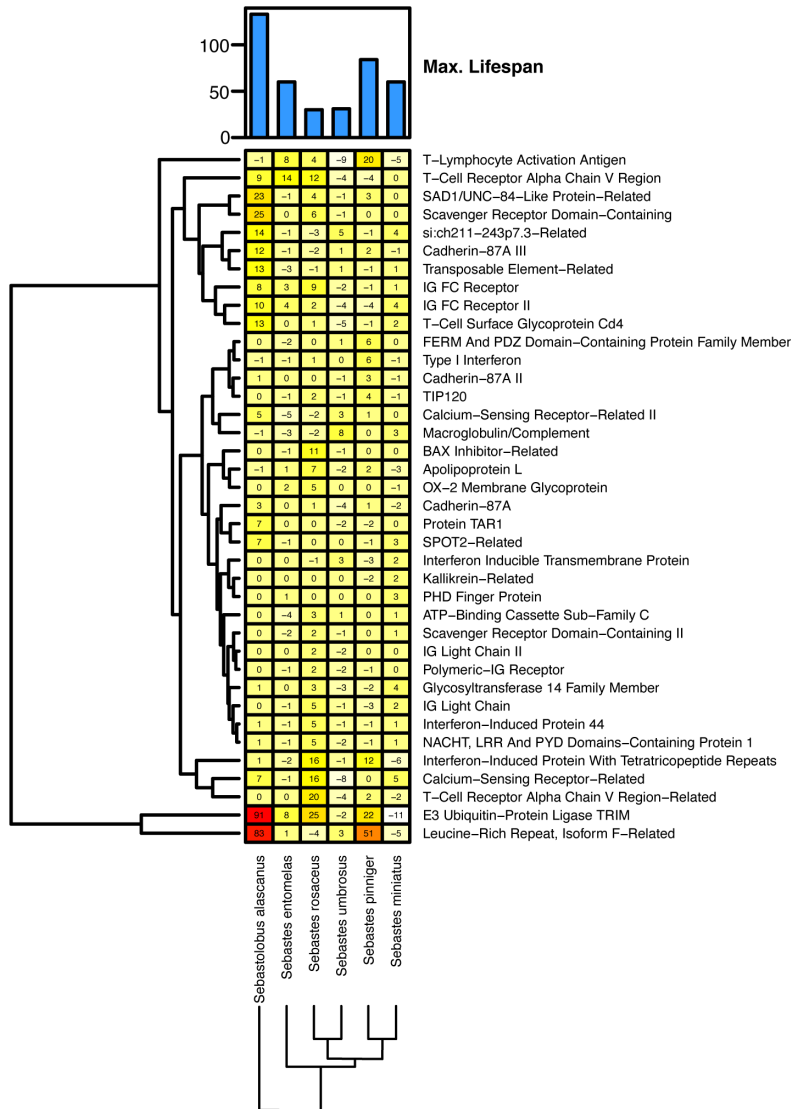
Max. Lifespan

100
50
0

| | | | | | | |
|---|---|---|---|---|---|---|
| −1 | 8 | 4 | −9 | 20 | −5 | T−Lymphocyte Activation Antigen |
| 9 | 14 | 12 | −4 | −4 | 0 | T−Cell Receptor Alpha Chain V Region |
| 23 | −1 | 4 | −1 | 3 | 0 | SAD1/UNC−84−Like Protein−Related |
| 25 | 0 | 6 | −1 | 0 | 0 | Scavenger Receptor Domain−Containing |
| 14 | −1 | −3 | 5 | −1 | 4 | si:ch211−243p7.3−Related |
| 12 | −1 | −2 | 1 | 2 | −1 | Cadherin−87A III |
| 13 | −3 | −1 | 1 | −1 | 1 | Transposable Element−Related |
| 8 | 3 | 9 | −2 | −1 | 1 | IG FC Receptor |
| 10 | 4 | 2 | −4 | −4 | 4 | IG FC Receptor II |
| 13 | 0 | 1 | −5 | −1 | 2 | T−Cell Surface Glycoprotein Cd4 |
| 0 | −2 | 0 | 1 | 6 | 0 | FERM And PDZ Domain−Containing Protein Family Member |
| −1 | −1 | 1 | 0 | 6 | −1 | Type I Interferon |
| 1 | 0 | 0 | −1 | 3 | −1 | Cadherin−87A II |
| 0 | −1 | 2 | −1 | 4 | −1 | TIP120 |
| 5 | −5 | −2 | 3 | 1 | 0 | Calcium−Sensing Receptor−Related II |
| −1 | −3 | −2 | 8 | 0 | 3 | Macroglobulin/Complement |
| 0 | −1 | 11 | −1 | 0 | 0 | BAX Inhibitor−Related |
| −1 | 1 | 7 | −2 | 2 | −3 | Apolipoprotein L |
| 0 | 2 | 5 | 0 | 0 | −1 | OX−2 Membrane Glycoprotein |
| 3 | 0 | 1 | −4 | 1 | −2 | Cadherin−87A |
| 7 | 0 | 0 | −2 | −2 | 0 | Protein TAR1 |
| 7 | −1 | 0 | 0 | −1 | 3 | SPOT2−Related |
| 0 | 0 | −1 | 3 | −3 | 2 | Interferon Inducible Transmembrane Protein |
| 0 | 0 | 0 | 0 | −2 | 2 | Kallikrein−Related |
| 0 | 1 | 0 | 0 | 0 | 3 | PHD Finger Protein |
| 0 | −4 | 3 | 1 | 0 | 1 | ATP−Binding Cassette Sub−Family C |
| 0 | −2 | 2 | −1 | 0 | 1 | Scavenger Receptor Domain−Containing II |
| 0 | 0 | 2 | −2 | 0 | 0 | IG Light Chain II |
| 0 | −1 | 2 | −2 | −1 | 0 | Polymeric−IG Receptor |
| 1 | 0 | 3 | −3 | −2 | 4 | Glycosyltransferase 14 Family Member |
| 0 | −1 | 5 | −1 | −3 | 2 | IG Light Chain |
| 1 | −1 | 5 | −1 | −1 | 1 | Interferon−Induced Protein 44 |
| 1 | −1 | 5 | −2 | −1 | 1 | NACHT, LRR And PYD Domains−Containing Protein 1 |
| 1 | −2 | 16 | −1 | 12 | −6 | Interferon−Induced Protein With Tetratricopeptide Repeats |
| 7 | −1 | 16 | −8 | 0 | 5 | Calcium−Sensing Receptor−Related |
| 0 | 0 | 20 | −4 | 2 | −2 | T−Cell Receptor Alpha Chain V Region−Related |
| 91 | 8 | 25 | −2 | 22 | −11 | E3 Ubiquitin−Protein Ligase TRIM |
| 83 | 1 | −4 | 3 | 51 | −5 | Leucine−Rich Repeat, Isoform F−Related |

Sebastolobus alascanus
Sebastes entomelas
Sebastes rosaceus
Sebastes umbrosus
Sebastes pinniger
Sebastes miniatus